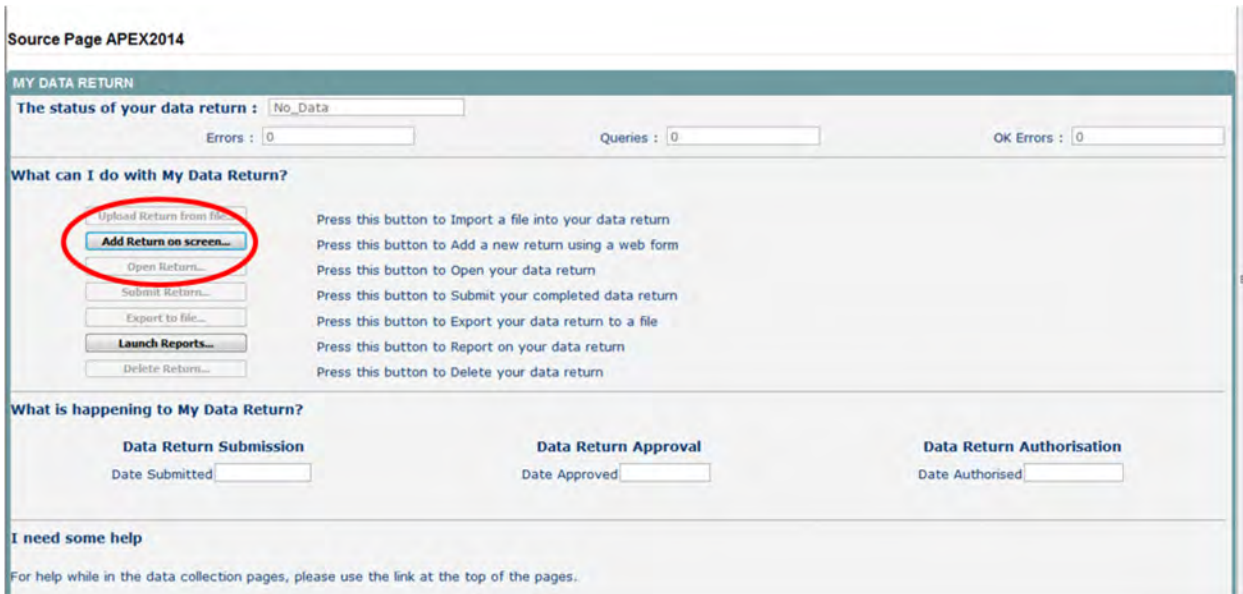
Source Page APEX2014

MY DATA RETURN

The status of your data return : No_Data

Errors : 0

Queries : 0

OK Errors : 0

What can I do with My Data Return?

| | |
|---|---|
| Upload Return from file... | Press this button to Import a file into your data return |
| Add Return on screen... | Press this button to Add a new return using a web form |
| Open Return... | Press this button to Open your data return |
| Submit Return... | Press this button to Submit your completed data return |
| Export to file... | Press this button to Export your data return to a file |
| Launch Reports... | Press this button to Report on your data return |
| Delete Return... | Press this button to Delete your data return |

What is happening to My Data Return?

Data Return Submission
Date Submitted

Data Return Approval
Date Approved

Data Return Authorisation
Date Authorised

I need some help

For help while in the data collection pages, please use the link at the top of the pages.